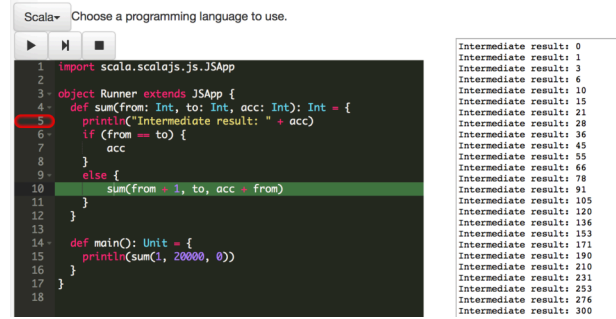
Scala▾ Choose a programming language to use.

```
1  import scala.scalajs.js.JSApp
2
3  object Runner extends JSApp {
4    def sum(from: Int, to: Int, acc: Int): Int = {
5      println("Intermediate result: " + acc)
6      if (from == to) {
7        acc
8      }
9      else {
10       sum(from + 1, to, acc + from)
11     }
12   }
13
14   def main(): Unit = {
15     println(sum(1, 20000, 0))
16   }
17 }
18
```

Intermediate result: 0
Intermediate result: 1
Intermediate result: 3
Intermediate result: 6
Intermediate result: 10
Intermediate result: 15
Intermediate result: 21
Intermediate result: 28
Intermediate result: 36
Intermediate result: 45
Intermediate result: 55
Intermediate result: 66
Intermediate result: 78
Intermediate result: 91
Intermediate result: 105
Intermediate result: 120
Intermediate result: 136
Intermediate result: 153
Intermediate result: 171
Intermediate result: 190
Intermediate result: 210
Intermediate result: 231
Intermediate result: 253
Intermediate result: 276
Intermediate result: 300